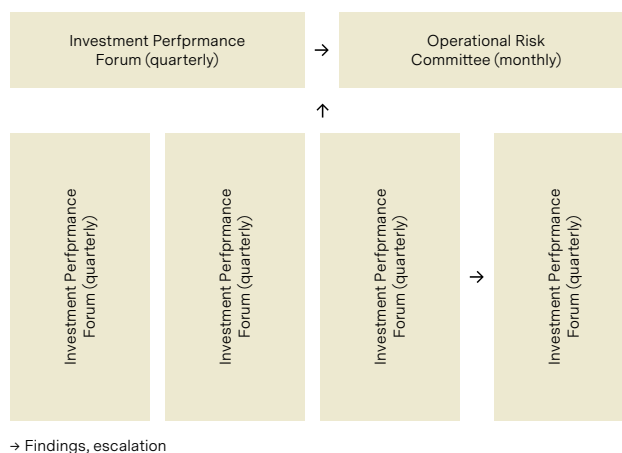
Investment Perfprmance Forum (quarterly)

→

Operational Risk Committee (monthly)

↑

Investment Perfprmance Forum (quarterly)

Investment Perfprmance Forum (quarterly)

Investment Perfprmance Forum (quarterly)

→

Investment Perfprmance Forum (quarterly)

→ Findings, escalation